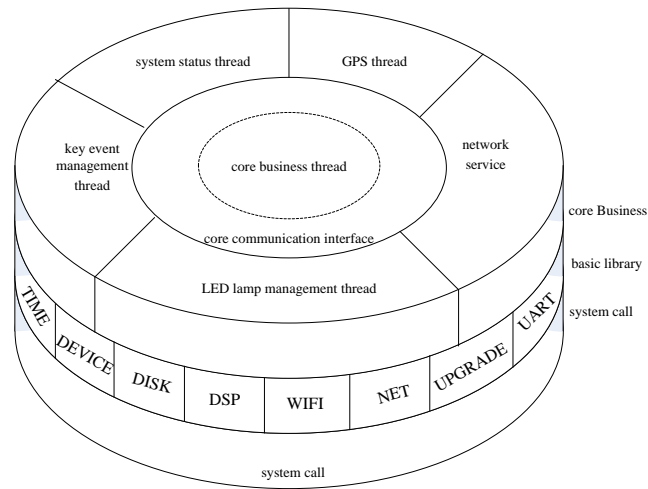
system status thread

GPS thread

key event management thread

core business thread

network service

core Business

core communication interface

basic library

LED lamp management thread

system call

TIME

DEVICE

DISK

DSP

WIFI

NET

UPGRADE

UART

system call